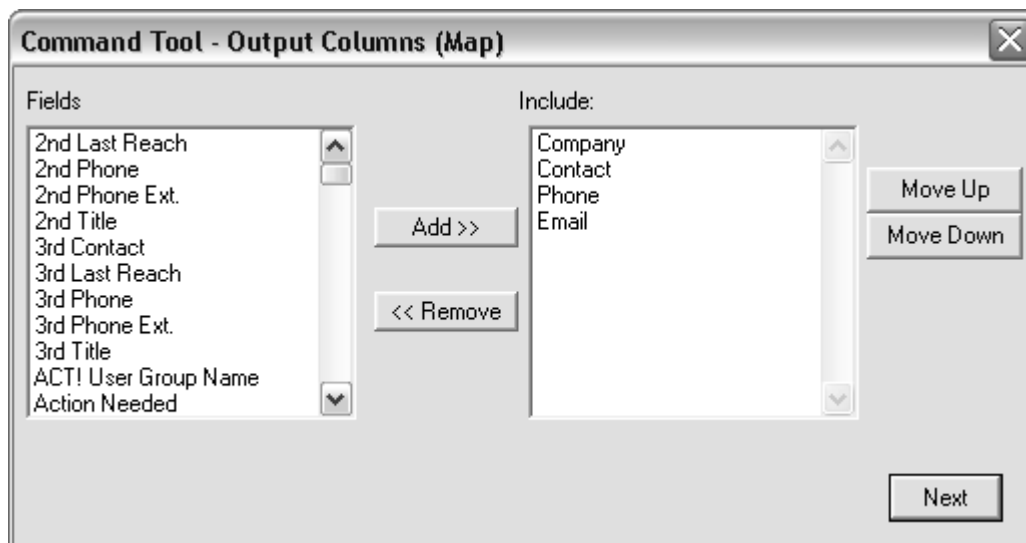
Command Tool - Output Columns (Map)

Fields

2nd Last Reach
2nd Phone
2nd Phone Ext.
2nd Title
3rd Contact
3rd Last Reach
3rd Phone
3rd Phone Ext.
3rd Title
ACT! User Group Name
Action Needed

Add >>

<< Remove

Include:

Company
Contact
Phone
Email

Move Up

Move Down

Next